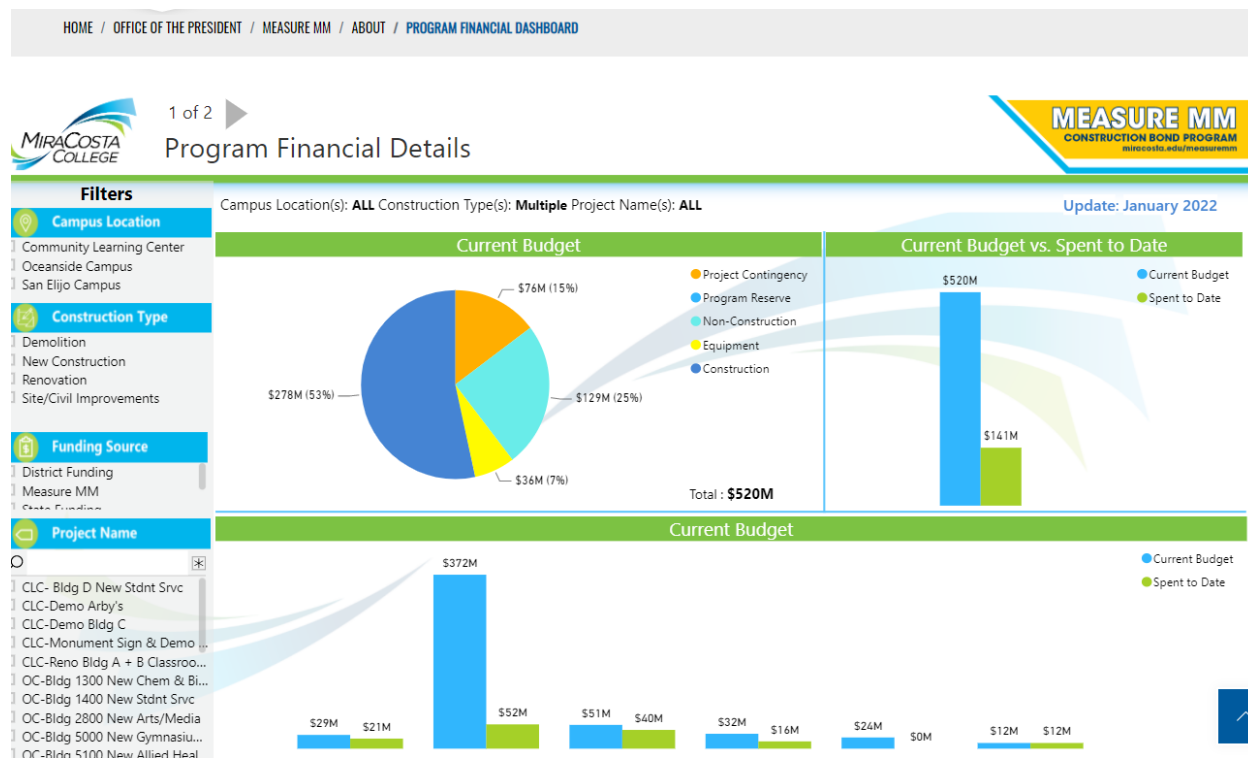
HOME / OFFICE OF THE PRESIDENT / MEASURE MM / ABOUT / PROGRAM FINANCIAL DASHBOARD

MiraCosta College

1 of 2

Program Financial Details

MEASURE MM
CONSTRUCTION BOND PROGRAM
miracosta.edu/measuremm

Filters

Campus Location
Community Learning Center
Oceanside Campus
San Elijo Campus

Construction Type
Demolition
New Construction
Renovation
Site/Civil Improvements

Funding Source
District Funding
Measure MM
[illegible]

Project Name
CLC- Bldg D New Stdnt Srvc
CLC-Demo Arby's
CLC-Demo Bldg C
CLC-Monument Sign & Demo ...
CLC-Reno Bldg A + B Classroo...
OC-Bldg 1300 New Chem & Bi...
OC-Bldg 1400 New Stdnt Srvc
OC-Bldg 2800 New Arts/Media
OC-Bldg 5000 New Gymnasiu...
OC-Bldg 5100 New Allied Heal...

Campus Location(s): ALL Construction Type(s): Multiple Project Name(s): ALL

Update: January 2022

Current Budget

$76M (15%)
$129M (25%)
$36M (7%)
$278M (53%)

Project Contingency
Program Reserve
Non-Construction
Equipment
Construction

Total : $520M

Current Budget vs. Spent to Date

$520M
$141M

Current Budget
Spent to Date

Current Budget

Current Budget
Spent to Date

$29M
$21M
$372M
$52M
$51M
$40M
$32M
$16M
$24M
$0M
$12M
$12M